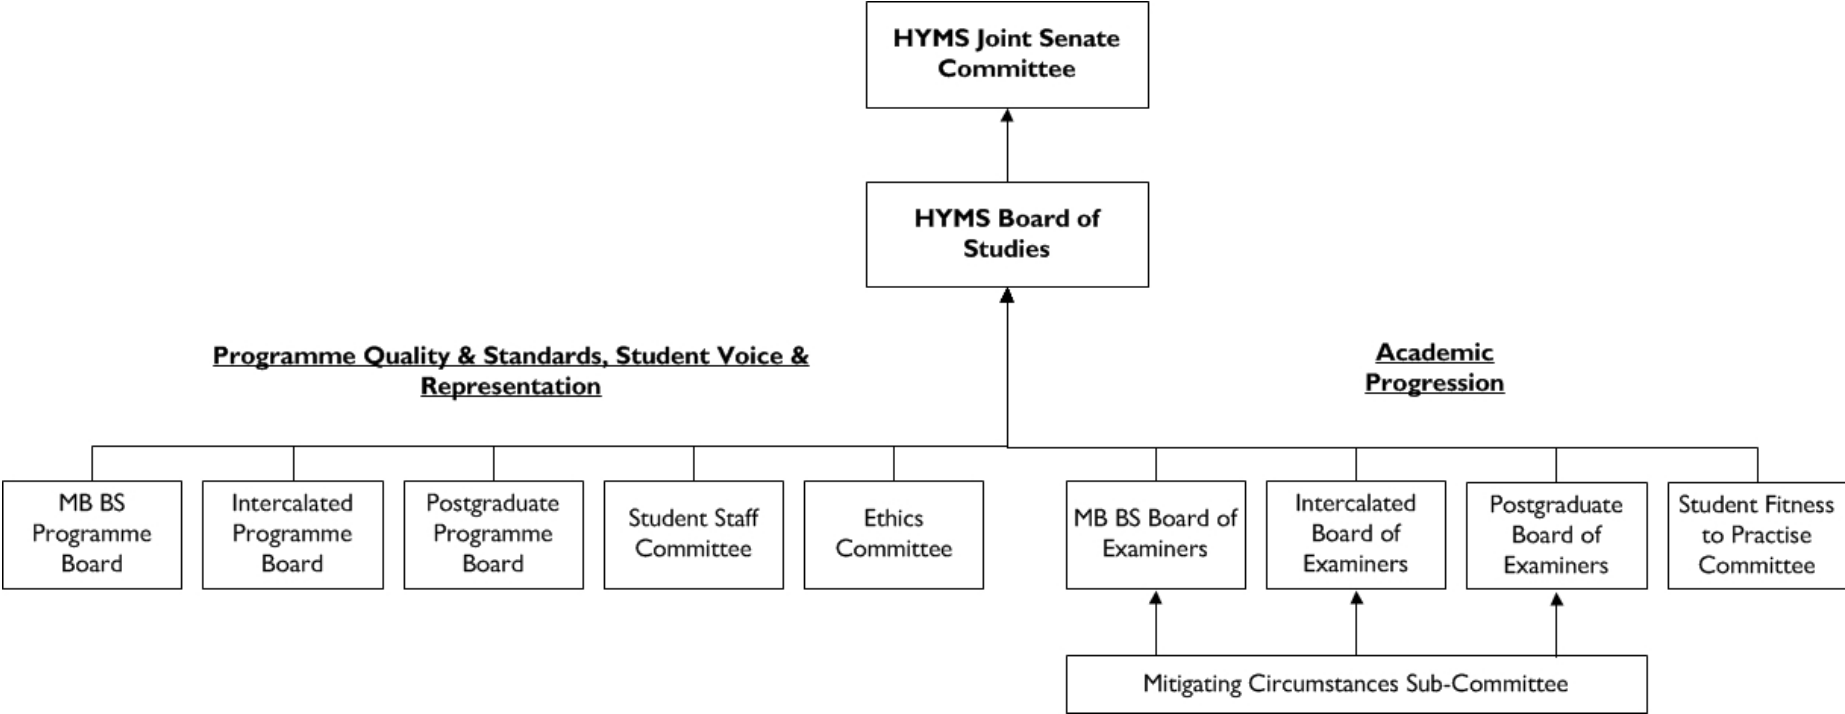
HYMS Joint Senate Committee

HYMS Board of Studies

Programme Quality & Standards, Student Voice & Representation

Academic Progression

MB BS Programme Board

Intercalated Programme Board

Postgraduate Programme Board

Student Staff Committee

Ethics Committee

MB BS Board of Examiners

Intercalated Board of Examiners

Postgraduate Board of Examiners

Student Fitness to Practise Committee

Mitigating Circumstances Sub-Committee